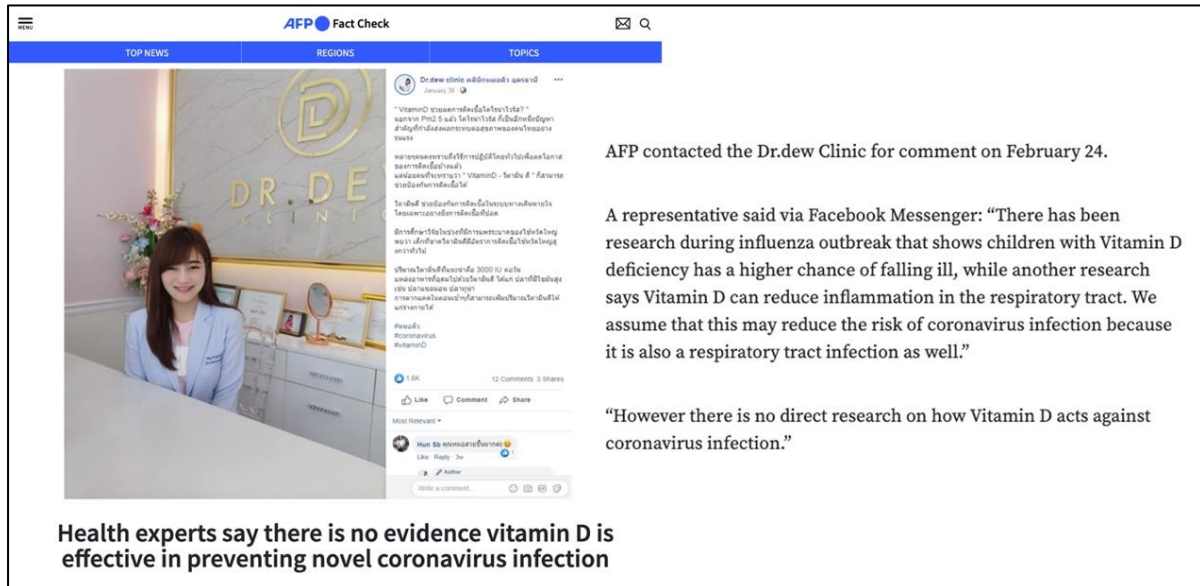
MENU

AFP Fact Check

TOP NEWS | REGIONS | TOPICS

Dr.dew clinic คลินิกหมอดิว อุดรธานี
January 30

" VitaminD ช่วยลดการติดเชื้อไวรัส? "
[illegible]

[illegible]

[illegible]

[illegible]

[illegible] 3000 IU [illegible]

#หมอดิว
#coronavirus
#vitaminD

DR.DEW
CLINIC

1.6K
12 Comments 3 Shares

Like Comment Share

Most Relevant

Hun Sb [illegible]
Like Reply 3w

Author

Write a comment...

AFP contacted the Dr.dew Clinic for comment on February 24.

A representative said via Facebook Messenger: "There has been research during influenza outbreak that shows children with Vitamin D deficiency has a higher chance of falling ill, while another research says Vitamin D can reduce inflammation in the respiratory tract. We assume that this may reduce the risk of coronavirus infection because it is also a respiratory tract infection as well."

"However there is no direct research on how Vitamin D acts against coronavirus infection."

Health experts say there is no evidence vitamin D is effective in preventing novel coronavirus infection